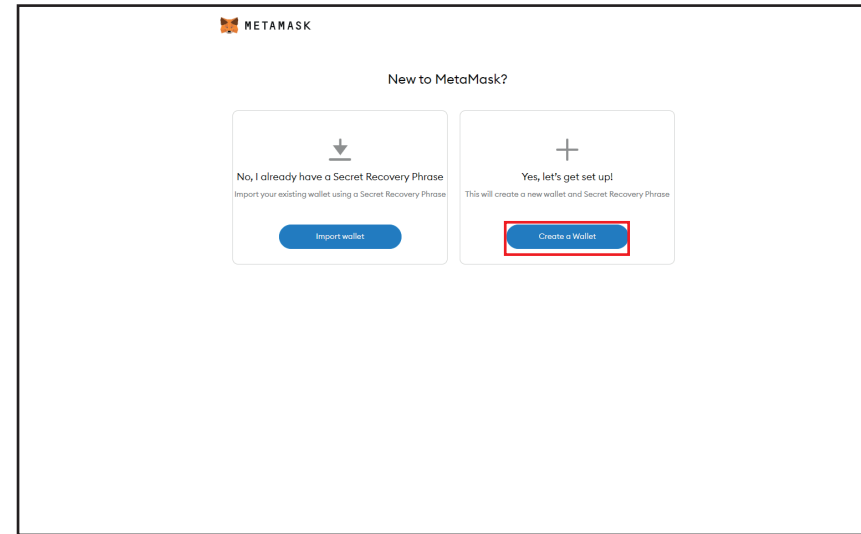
METAMASK

New to MetaMask?

No, I already have a Secret Recovery Phrase

Import your existing wallet using a Secret Recovery Phrase

Import wallet

Yes, let's get set up!

This will create a new wallet and Secret Recovery Phrase

Create a Wallet